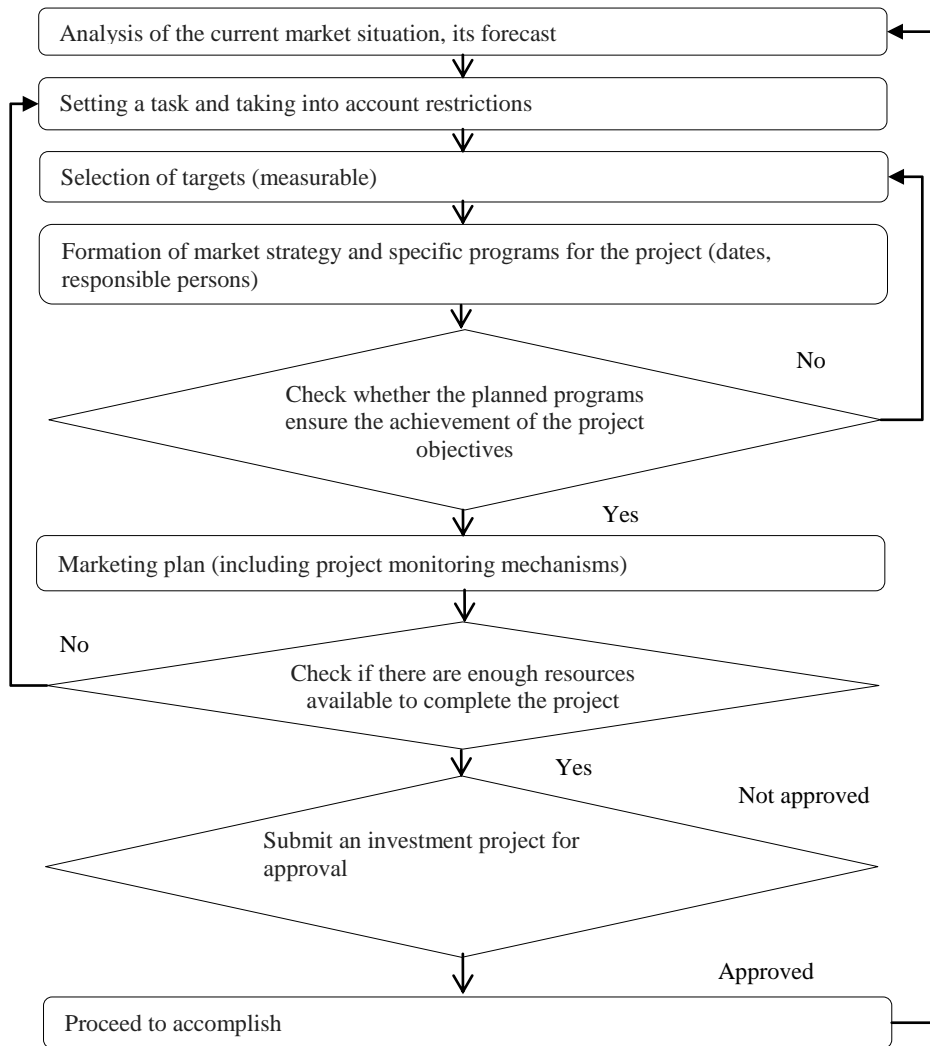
Analysis of the current market situation, its forecast

Setting a task and taking into account restrictions

Selection of targets (measurable)

Formation of market strategy and specific programs for the project (dates, responsible persons)

No

Check whether the planned programs ensure the achievement of the project objectives

Yes

Marketing plan (including project monitoring mechanisms)

No

Check if there are enough resources available to complete the project

Yes

Not approved

Submit an investment project for approval

Approved

Proceed to accomplish